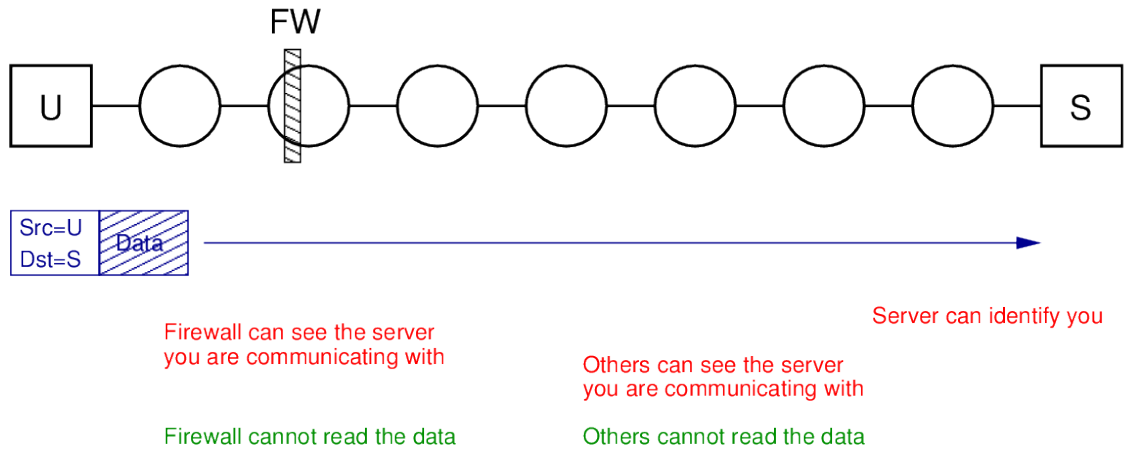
FW

U

S

Src=U
Dst=S

Data

Server can identify you

Firewall can see the server you are communicating with

Others can see the server you are communicating with

Firewall cannot read the data

Others cannot read the data